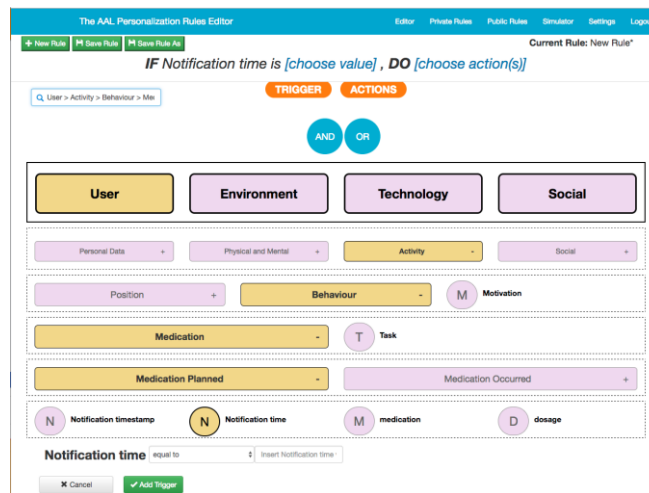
The AAL Personalization Rules Editor

Editor Private Rules Public Rules Simulator Settings Logou

+ New Rule Save Rule Save Rule As

Current Rule: New Rule*

IF Notification time is [choose value] , DO [choose action(s)]

User > Activity > Behaviour > Me

TRIGGER ACTIONS

AND OR

User Environment Technology Social

Personal Data + Physical and Mental + Activity - Social +

Position + Behaviour - M Motivation

Medication - T Task

Medication Planned - Medication Occurred +

N Notification timestamp N Notification time M medication D dosage

Notification time equal to Insert Notification time

✖ Cancel ✔ Add Trigger